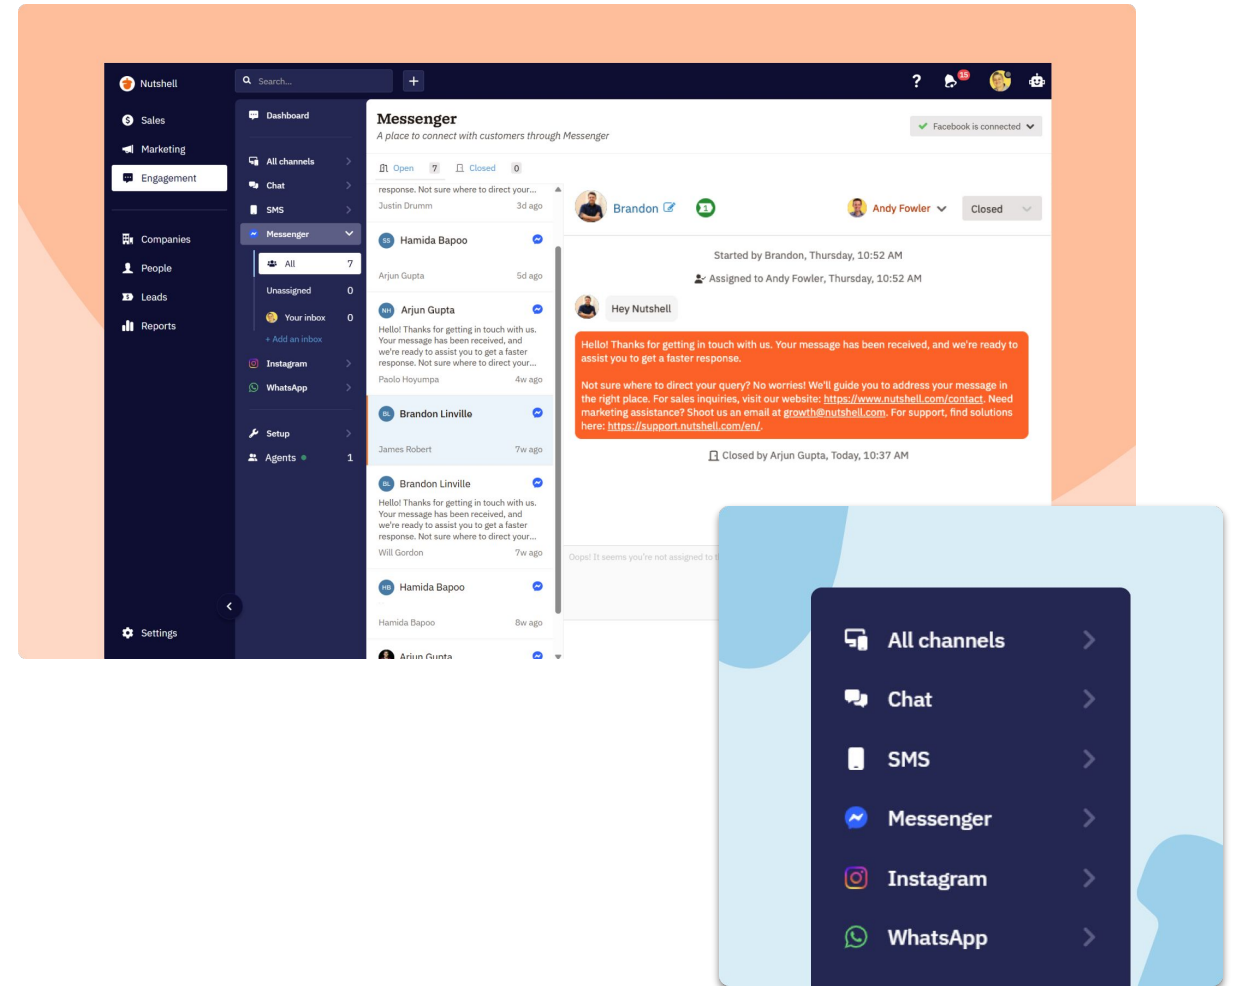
Nutshell

Search...

+

?

15

Sales

Marketing

Engagement

Companies

People

Leads

Reports

Settings

Dashboard

All channels

Chat

SMS

Messenger

All 7

Unassigned 0

Your inbox 0

+ Add an inbox

Instagram

WhatsApp

Setup

Agents 1

Messenger

A place to connect with customers through Messenger

Facebook is connected

Open 7 Closed 0

response. Not sure where to direct your...
Justin Drumm 3d ago

Hamida Bapoo
Arjun Gupta 5d ago

Arjun Gupta
Hello! Thanks for getting in touch with us. Your message has been received, and we're ready to assist you to get a faster response. Not sure where to direct your...
Paolo Hoyumpa 4w ago

Brandon Linville
James Robert 7w ago

Brandon Linville
Hello! Thanks for getting in touch with us. Your message has been received, and we're ready to assist you to get a faster response. Not sure where to direct your...
Will Gordon 7w ago

Hamida Bapoo
Hamida Bapoo 8w ago

Arjun Gupta

Brandon

Andy Fowler

Closed

Started by Brandon, Thursday, 10:52 AM

Assigned to Andy Fowler, Thursday, 10:52 AM

Hey Nutshell

Hello! Thanks for getting in touch with us. Your message has been received, and we're ready to assist you to get a faster response.

Not sure where to direct your query? No worries! We'll guide you to address your message in the right place. For sales inquiries, visit our website: https://www.nutshell.com/contact. Need marketing assistance? Shoot us an email at growth@nutshell.com. For support, find solutions here: https://support.nutshell.com/en/.

Closed by Arjun Gupta, Today, 10:37 AM

Oops! It seems you're not assigned to t

All channels

Chat

SMS

Messenger

Instagram

WhatsApp